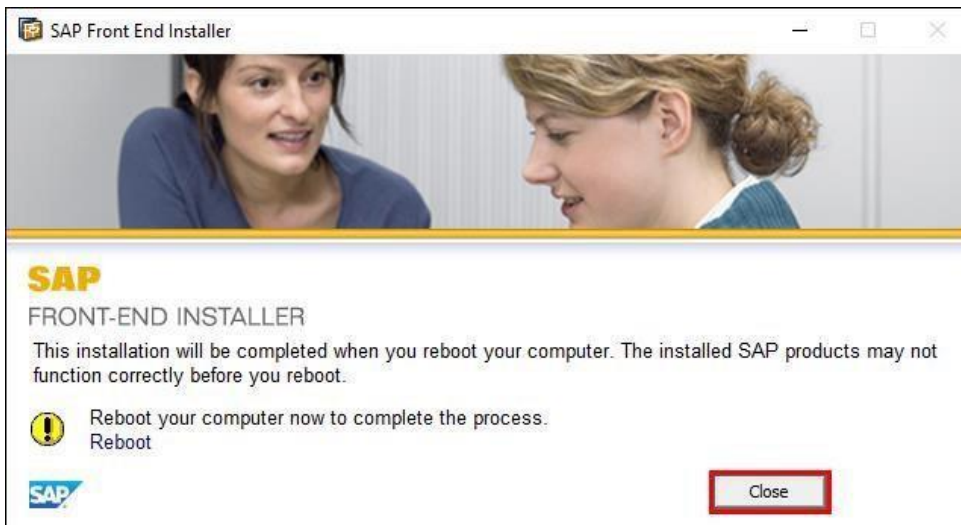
SAP Front End Installer

SAP
FRONT-END INSTALLER

This installation will be completed when you reboot your computer. The installed SAP products may not function correctly before you reboot.

Reboot your computer now to complete the process.
Reboot

SAP

Close